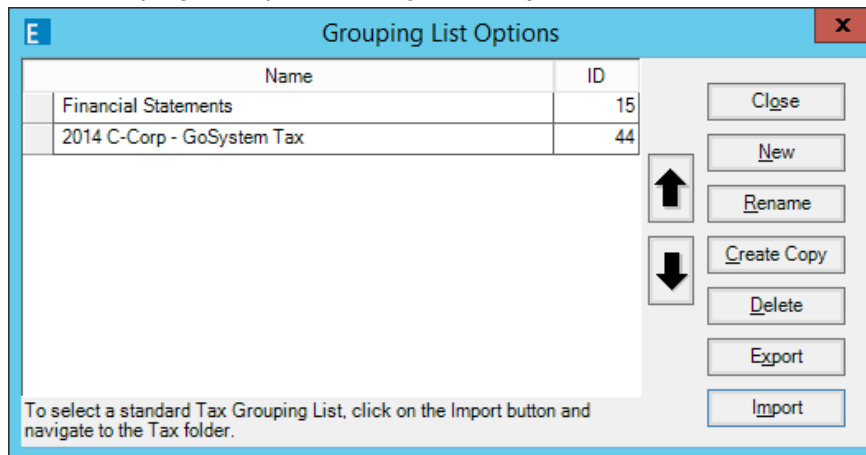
E

Grouping List Options

x

| Name | ID |
|---|---|
| Financial Statements | 15 |
| 2014 C-Corp - GoSystem Tax | 44 |

Close

New

Rename

Create Copy

Delete

Export

Import

To select a standard Tax Grouping List, click on the Import button and navigate to the Tax folder.